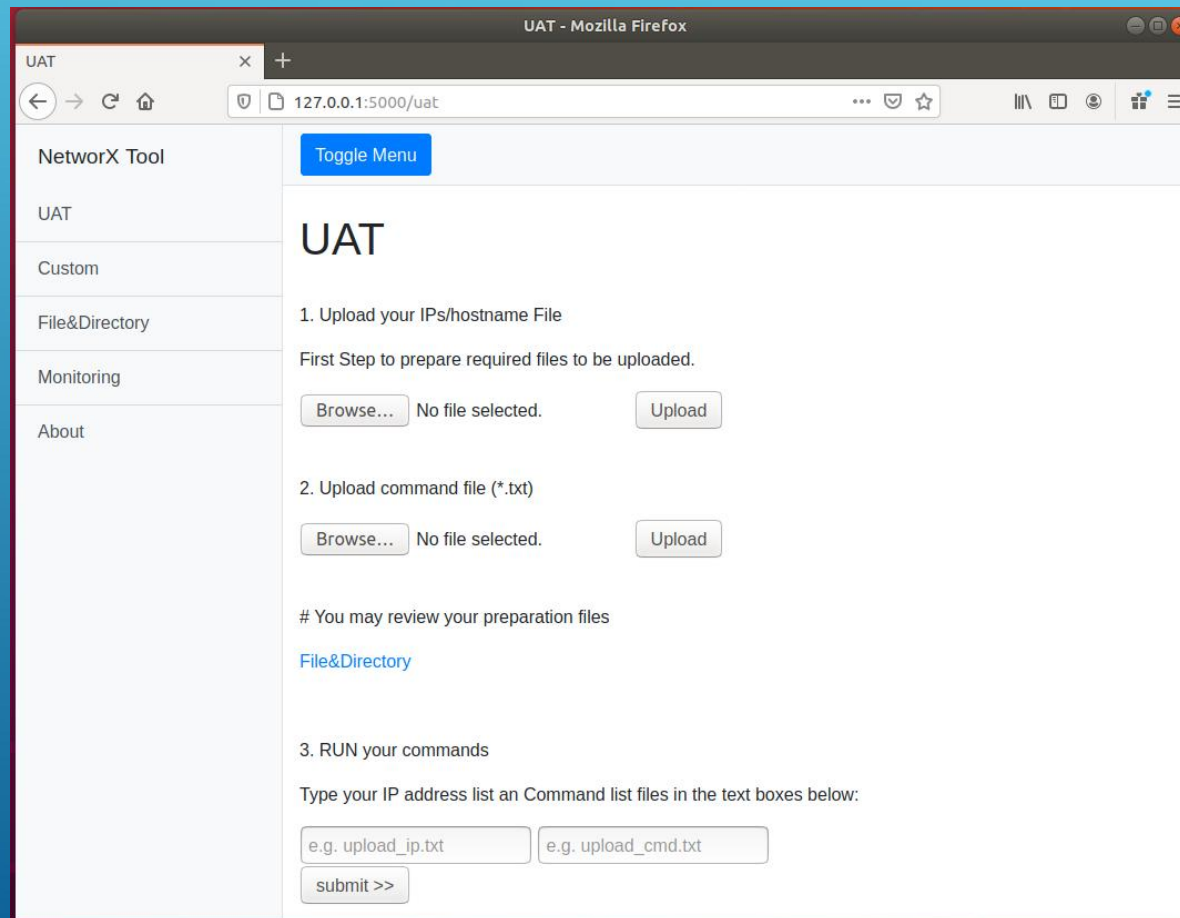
UAT - Mozilla Firefox

UAT

127.0.0.1:5000/uat

NetworX Tool

UAT

Custom

File&Directory

Monitoring

About

Toggle Menu

UAT

1. Upload your IPs/hostname File

First Step to prepare required files to be uploaded.

Browse... No file selected. Upload

2. Upload command file (*.txt)

Browse... No file selected. Upload

# You may review your preparation files

File&Directory

3. RUN your commands

Type your IP address list an Command list files in the text boxes below:

e.g. upload_ip.txt e.g. upload_cmd.txt

submit >>